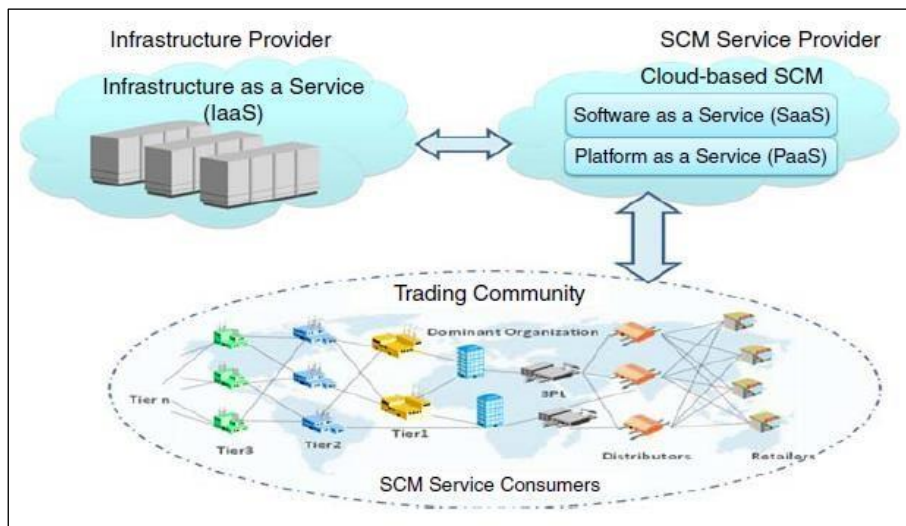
Infrastructure Provider

Infrastructure as a Service (IaaS)

SCM Service Provider

Cloud-based SCM

Software as a Service (SaaS)

Platform as a Service (PaaS)

Trading Community

Dominant Organization

Tier n

Tier3

Tier2

Tier1

3PL

Distributors

Retailers

SCM Service Consumers